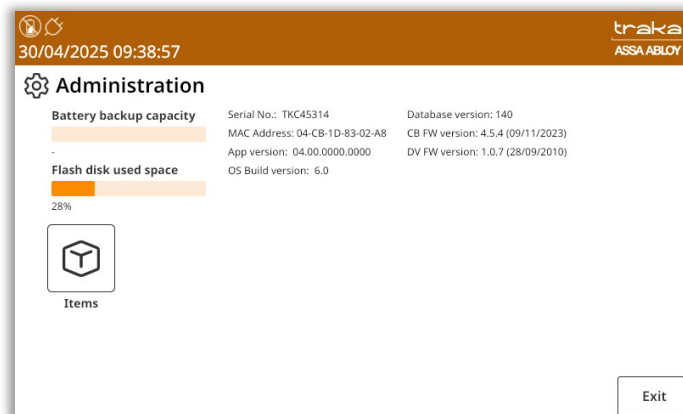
30/04/2025 09:38:57

traka
ASSA ABLOY

Administration

Battery backup capacity

-

Flash disk used space

28%

Items

Serial No.: TKC45314
MAC Address: 04-CB-1D-83-02-A8
App version: 04.00.0000.0000
OS Build version: 6.0

Database version: 140
CB FW version: 4.5.4 (09/11/2023)
DV FW version: 1.0.7 (28/09/2010)

Exit